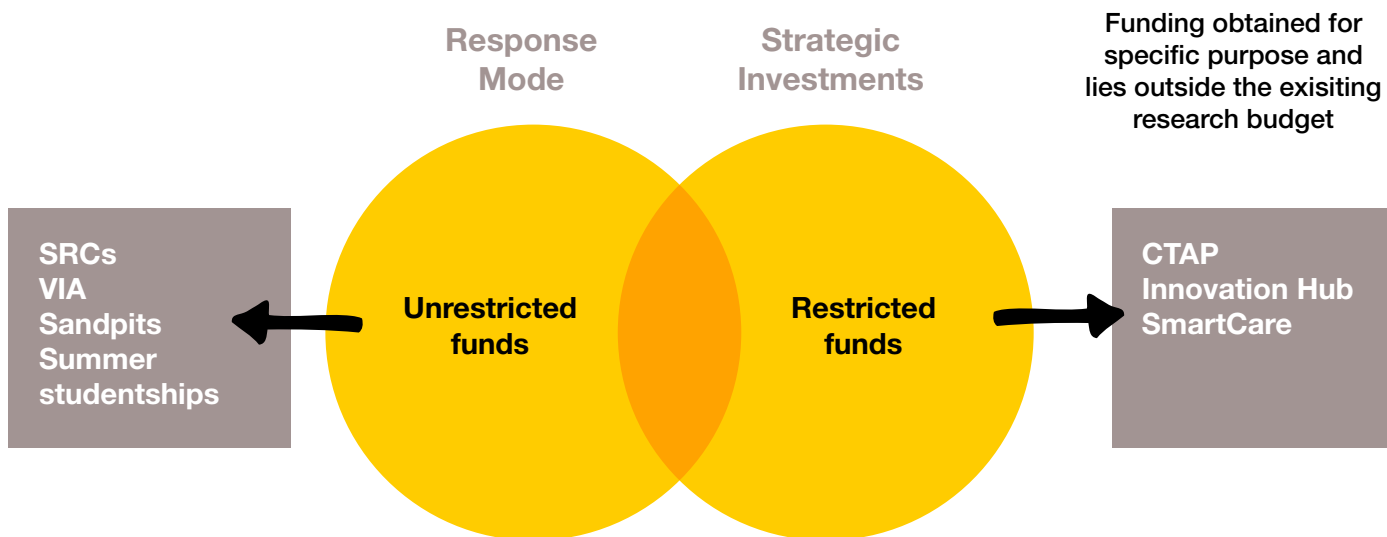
Response Mode

Strategic Investments

Funding obtained for specific purpose and lies outside the exisiting research budget

SRCs
VIA
Sandpits
Summer studentships

Unrestricted funds

Restricted funds

CTAP
Innovation Hub
SmartCare